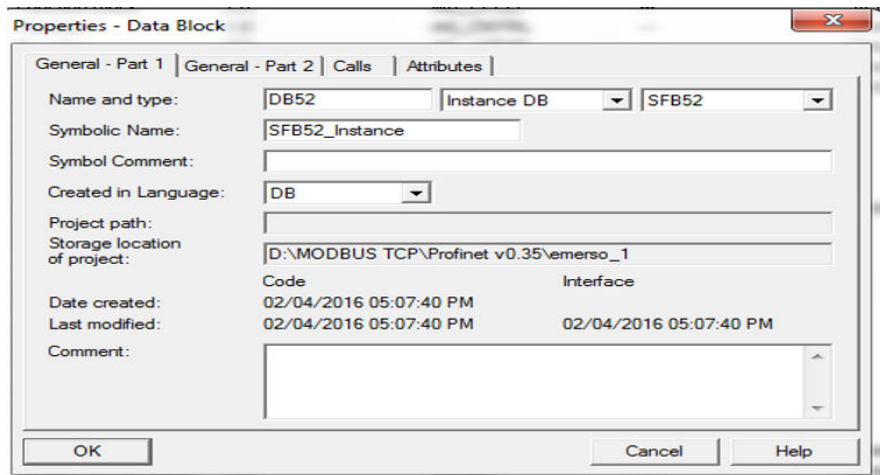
Properties - Data Block

General - Part 1 | General - Part 2 | Calls | Attributes

Name and type: DB52 Instance DB SFB52

Symbolic Name: SFB52_Instance

Symbol Comment:

Created in Language: DB

Project path:

Storage location of project: D:\MODBUS TCP\Profinet v0.35\emerso_1

Code Interface

Date created: 02/04/2016 05:07:40 PM

Last modified: 02/04/2016 05:07:40 PM 02/04/2016 05:07:40 PM

Comment:

OK Cancel Help